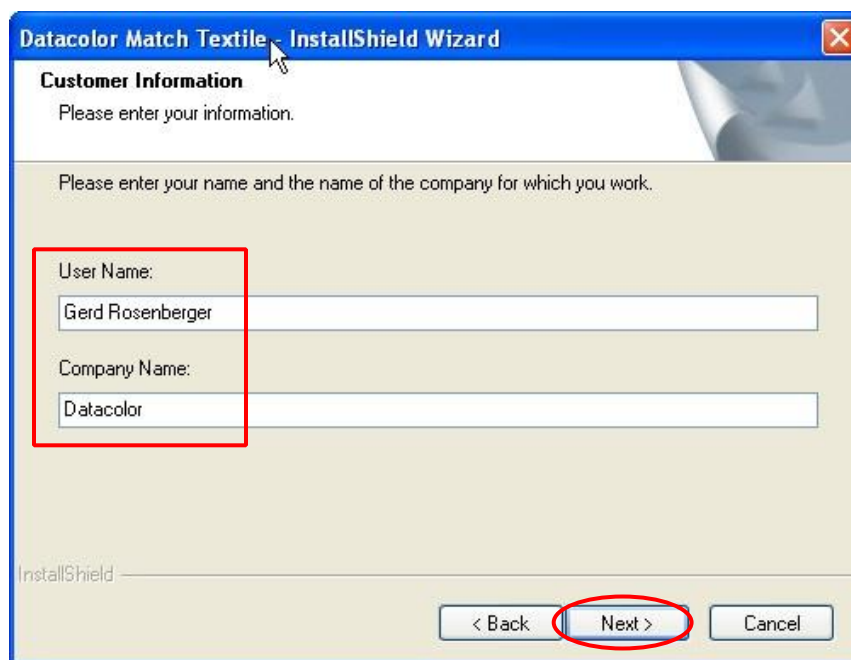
Datacolor Match Textile - InstallShield Wizard

Customer Information

Please enter your information.

Please enter your name and the name of the company for which you work.

User Name:

Gerd Rosenberger

Company Name:

Datacolor

InstallShield

< Back

Next >

Cancel